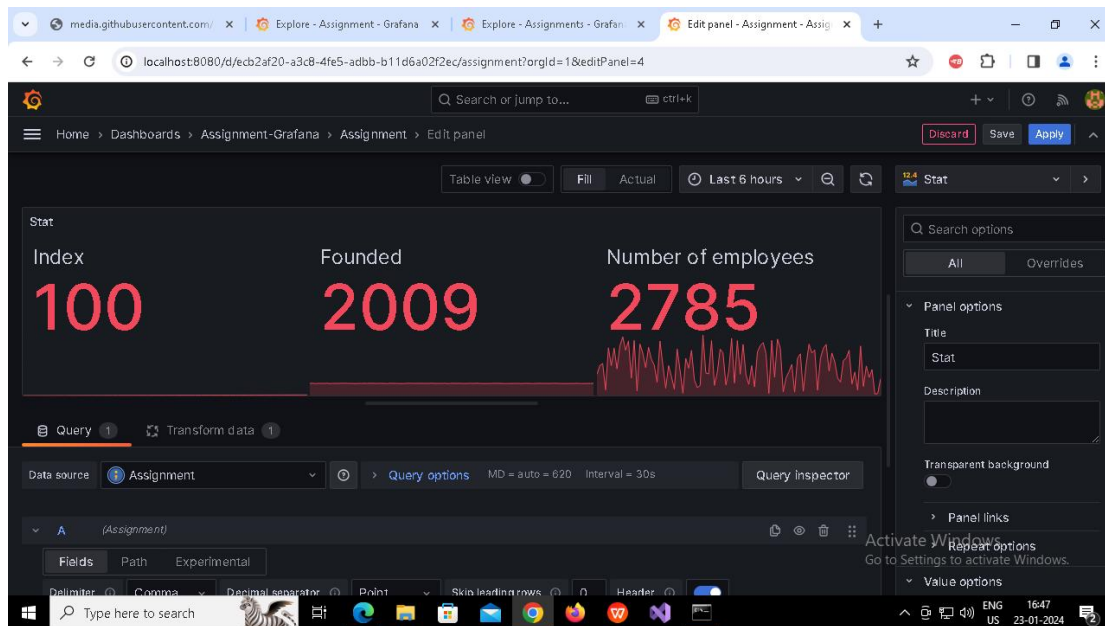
media.githubusercontent.com/ ×
Explore - Assignment - Grafana ×
Explore - Assignments - Grafan ×
Edit panel - Assignment - Assig ×
+

localhost:8080/d/ecb2af20-a3c8-4fe5-adbb-b11d6a02f2ec/assignment?orgId=1&editPanel=4

Search or jump to... ctrl+k

Home › Dashboards › Assignment-Grafana › Assignment › Edit panel
Discard Save Apply

Table view Fill Actual Last 6 hours

Stat

Stat

Index
100

Founded
2009

Number of employees
2785

Query 1 Transform data 1

Data source Assignment
Query options MD = auto = 620 Interval = 30s
Query inspector

A (Assignment)

Fields Path Experimental

Delimiter Comma Decimal separator Point Skip leading rows 0 Header

Search options
All Overrides

Panel options
Title
Stat
Description
Transparent background
Panel links
Repeat options
Value options

Activate Windows
Go to Settings to activate Windows.

Type here to search
ENG US 16:47 23-01-2024 2